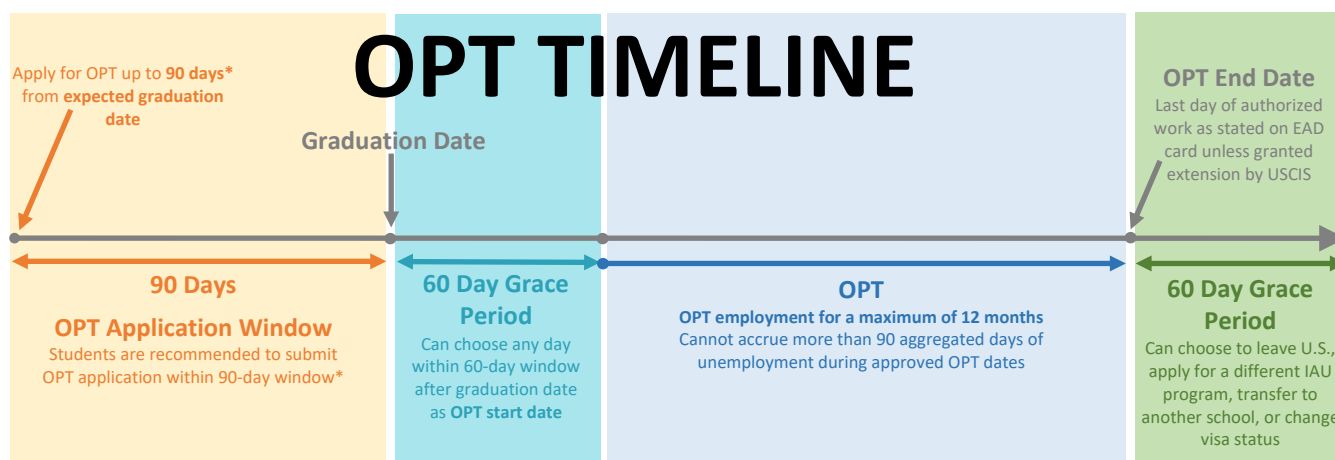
OPT TIMELINE

Apply for OPT up to **90 days*** from **expected graduation date**

Graduation Date

OPT End Date
Last day of authorized work as stated on EAD card unless granted extension by USCIS

90 Days

OPT Application Window
Students are recommended to submit OPT application within 90-day window*

60 Day Grace Period
Can choose any day within 60-day window after graduation date as **OPT start date**

OPT
**OPT employment for a maximum of 12 months**
Cannot accrue more than 90 aggregated days of unemployment during approved OPT dates

60 Day Grace Period
Can choose to leave U.S., apply for a different IAU program, transfer to another school, or change visa status